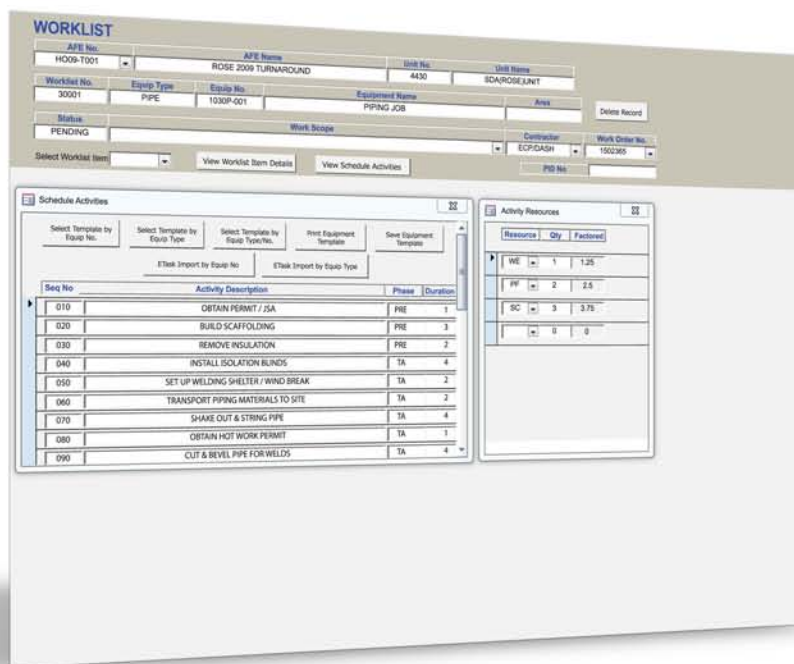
WORKLIST

AFE No.
HO09-T001

AFE Name
ROSE 2009 TURNAROUND

Unit No.
4430

Unit Name
SDA(ROSE)UNIT

Worklist No.
30001

Equip Type
PIPE

Equip No.
1030P-001

Equipment Name
PIPING JOB

Area

Delete Record

Status
PENDING

Work Scope

Contractor
ECP/DASH

Work Order No.
1502365

Select Worklist Item

View Worklist Item Details

View Schedule Activities

PID No

Schedule Activities

Select Template by Equip No.

Select Template by Equip Type

Select Template by Equip Type/No.

Print Equipment Template

Save Equipment Template

ETask Import by Equip No

ETask Import by Equip Type

| Seq No | Activity Description | Phase | Duration |
|---|---|---|---|
| 010 | OBTAIN PERMIT / JSA | PRE | 1 |
| 020 | BUILD SCAFFOLDING | PRE | 3 |
| 030 | REMOVE INSULATION | PRE | 2 |
| 040 | INSTALL ISOLATION BLINDS | TA | 4 |
| 050 | SET UP WELDING SHELTER / WIND BREAK | TA | 2 |
| 060 | TRANSPORT PIPING MATERIALS TO SITE | TA | 2 |
| 070 | SHAKE OUT & STRING PIPE | TA | 4 |
| 080 | OBTAIN HOT WORK PERMIT | TA | 1 |
| 090 | CUT & BEVEL PIPE FOR WELDS | TA | 4 |

Activity Resources

| Resource | Qty | Factored |
|---|---|---|
| WE | 1 | 1.25 |
| PF | 2 | 2.5 |
| SC | 3 | 3.75 |
| | 0 | 0 |